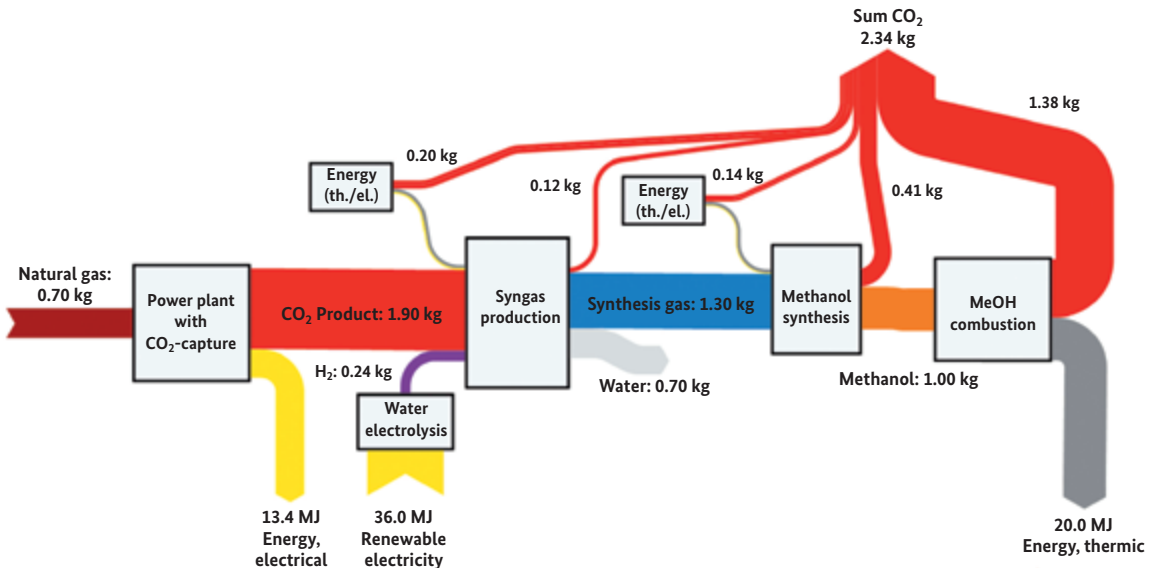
Sum $CO_2$
2.34 kg

1.38 kg

0.20 kg

Energy (th./el.)

0.12 kg

Energy (th./el.)

0.14 kg

0.41 kg

Natural gas: 0.70 kg

Power plant with $CO_2$-capture

$CO_2$ Product: 1.90 kg

Syngas production

Synthesis gas: 1.30 kg

Methanol synthesis

MeOH combustion

$H_2$: 0.24 kg

Water: 0.70 kg

Methanol: 1.00 kg

Water electrolysis

13.4 MJ
Energy, electrical

36.0 MJ
Renewable electricity

20.0 MJ
Energy, thermic